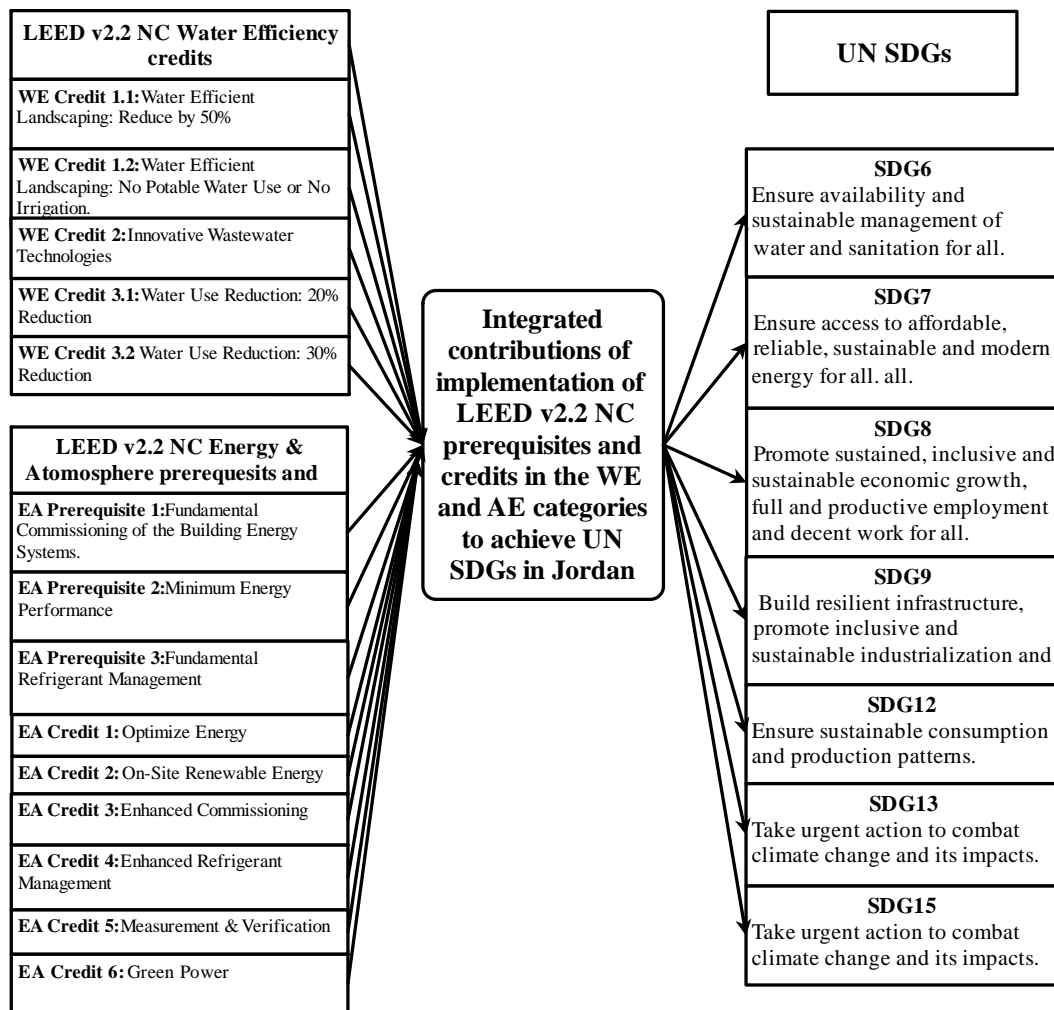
LEED v2.2 NC Water Efficiency credits

WE Credit 1.1: Water Efficient Landscaping: Reduce by 50%

WE Credit 1.2: Water Efficient Landscaping: No Potable Water Use or No Irrigation.

WE Credit 2: Innovative Wastewater Technologies

WE Credit 3.1: Water Use Reduction: 20% Reduction

WE Credit 3.2 Water Use Reduction: 30% Reduction

LEED v2.2 NC Energy & Atomosphere prerequests and

EA Prerequisite 1: Fundamental Commissioning of the Building Energy Systems.

EA Prerequisite 2: Minimum Energy Performance

EA Prerequisite 3: Fundamental Refrigerant Management

EA Credit 1: Optimize Energy

EA Credit 2: On-Site Renewable Energy

EA Credit 3: Enhanced Commissioning

EA Credit 4: Enhanced Refrigerant Management

EA Credit 5: Measurement & Verification

EA Credit 6: Green Power

Integrated contributions of implementation of LEED v2.2 NC prerequisites and credits in the WE and AE categories to achieve UN SDGs in Jordan

UN SDGs

SDG6
Ensure availability and sustainable management of water and sanitation for all.

SDG7
Ensure access to affordable, reliable, sustainable and modern energy for all. all.

SDG8
Promote sustained, inclusive and sustainable economic growth, full and productive employment and decent work for all.

SDG9
Build resilient infrastructure, promote inclusive and sustainable industrialization and

SDG12
Ensure sustainable consumption and production patterns.

SDG13
Take urgent action to combat climate change and its impacts.

SDG15
Take urgent action to combat climate change and its impacts.